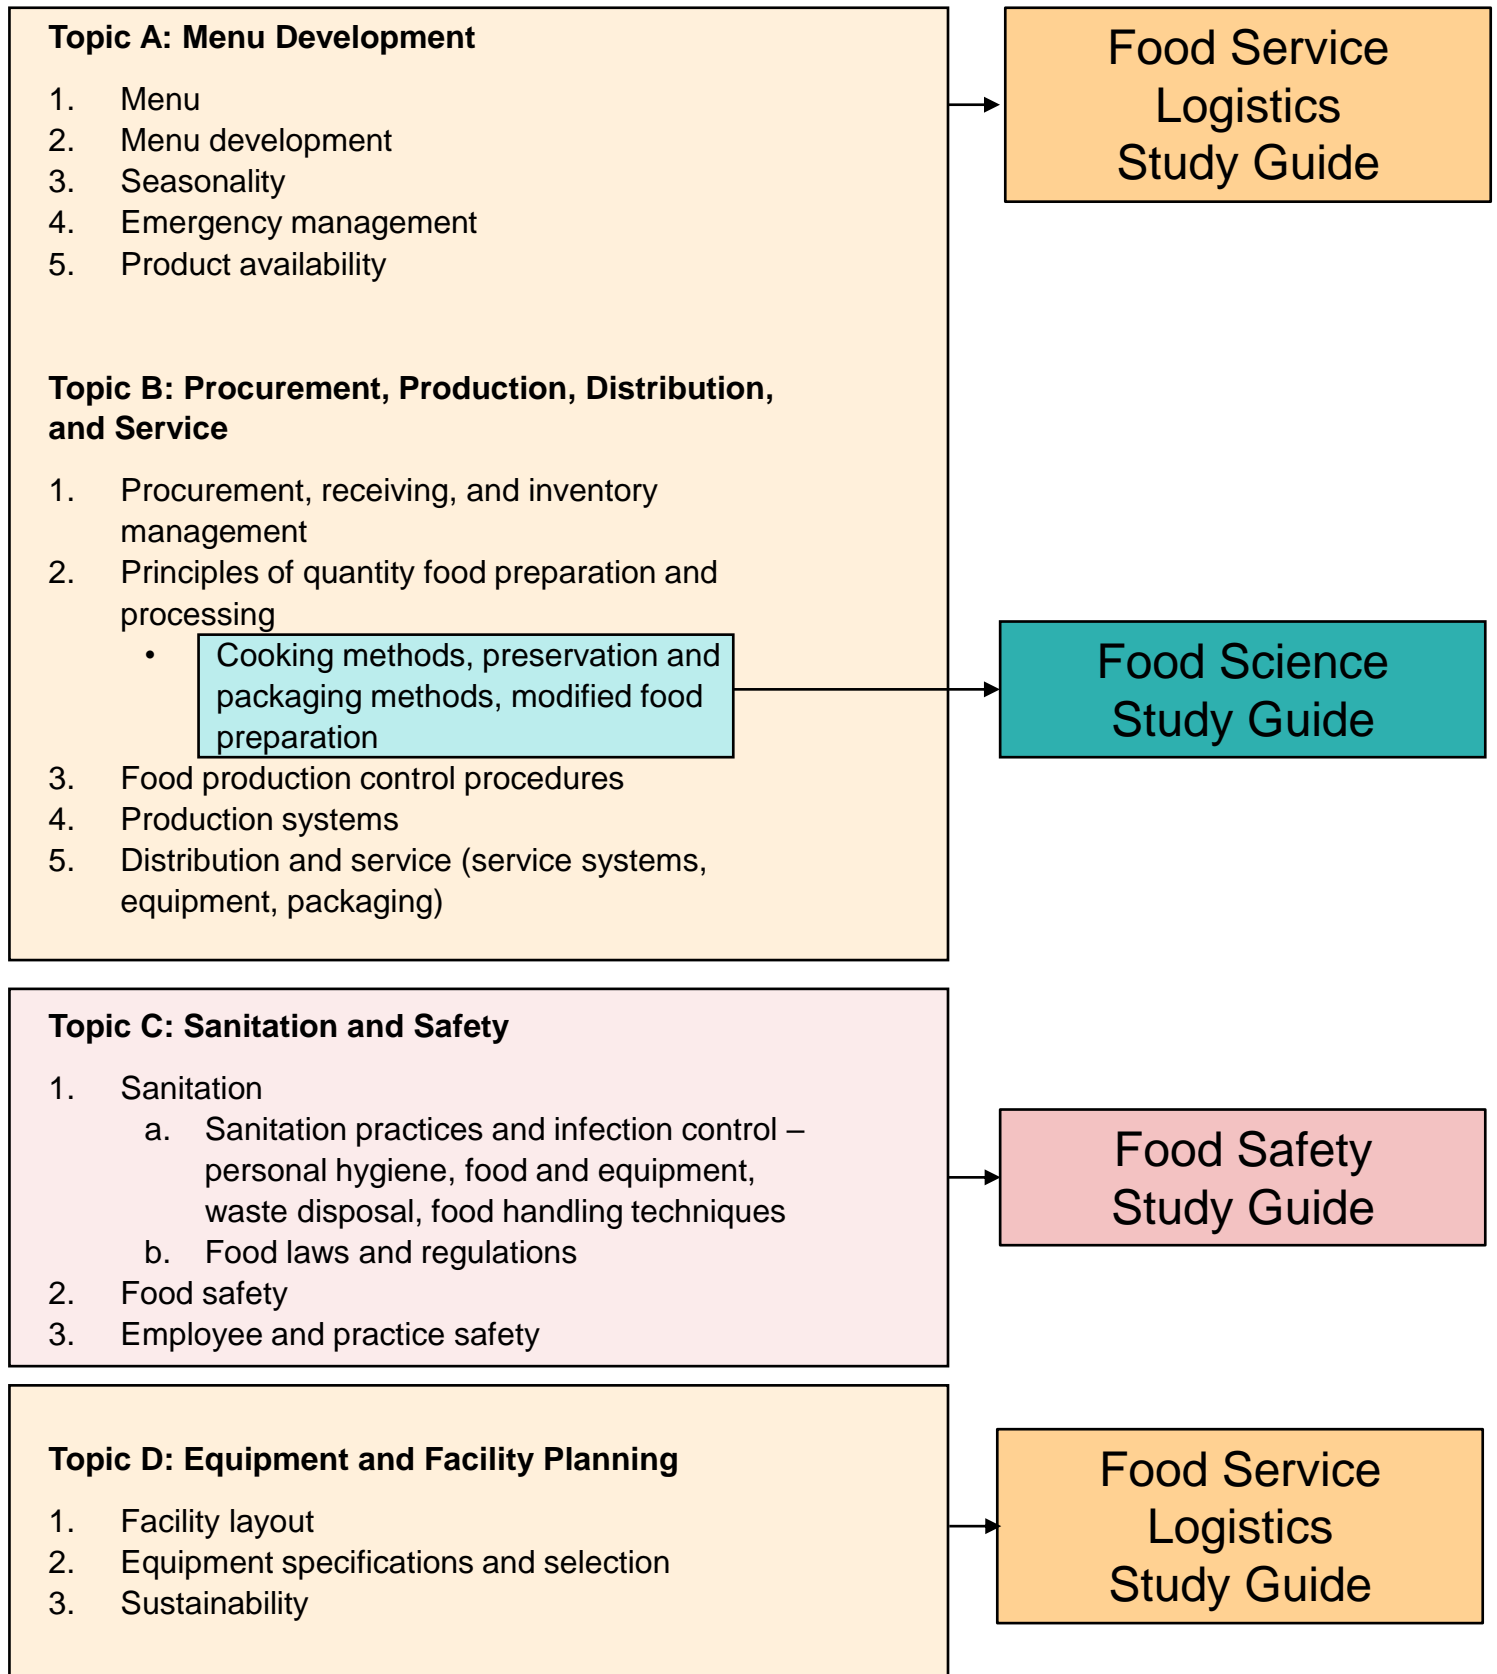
Topic A: Menu Development

1. Menu
2. Menu development
3. Seasonality
4. Emergency management
5. Product availability

Food Service Logistics Study Guide

Topic B: Procurement, Production, Distribution, and Service

1. Procurement, receiving, and inventory management
2. Principles of quantity food preparation and processing
• Cooking methods, preservation and packaging methods, modified food preparation
3. Food production control procedures
4. Production systems
5. Distribution and service (service systems, equipment, packaging)

Food Science Study Guide

Topic C: Sanitation and Safety

1. Sanitation
a. Sanitation practices and infection control – personal hygiene, food and equipment, waste disposal, food handling techniques
b. Food laws and regulations
2. Food safety
3. Employee and practice safety

Food Safety Study Guide

Topic D: Equipment and Facility Planning

1. Facility layout
2. Equipment specifications and selection
3. Sustainability

Food Service Logistics Study Guide